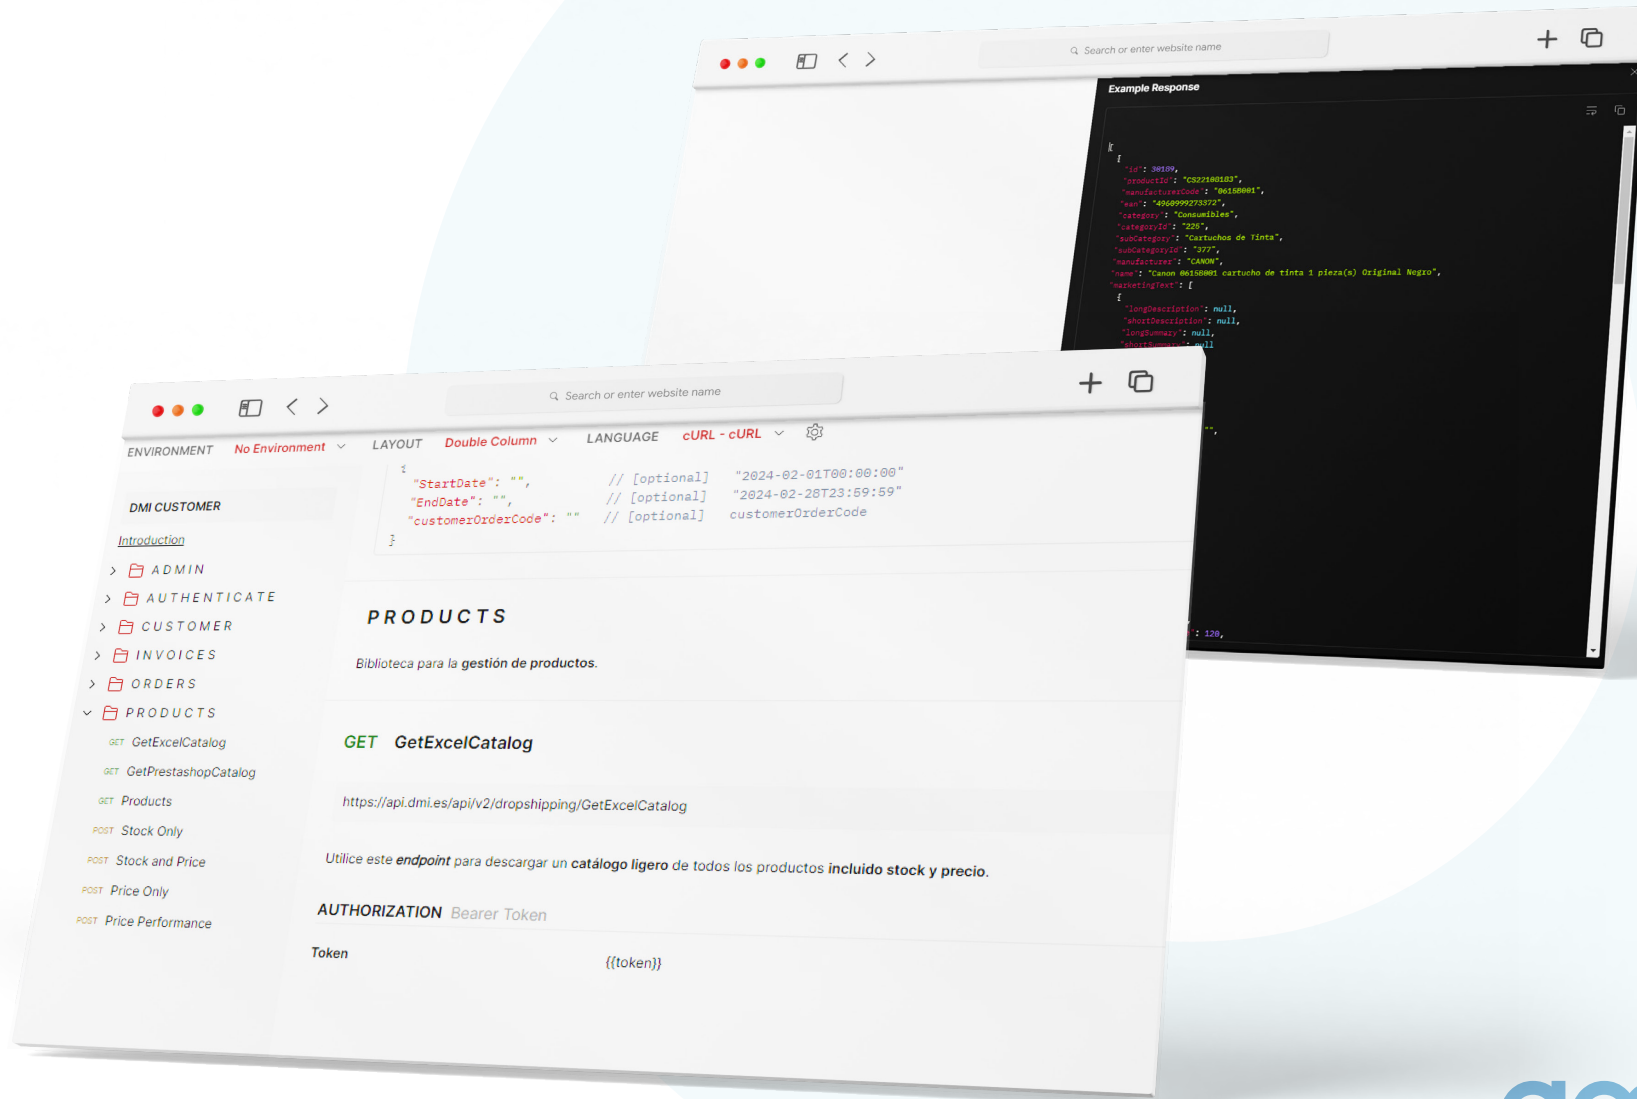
Search or enter website name

Example Response

[
{
"id": 30189,
"productId": "CS22100183",
"manufacturerCode": "8615B001",
"ean": "4960999273372",
"category": "Consumibles",
"categoryId": "225",
"subCategory": "Cartuchos de Tinta",
"subCategoryId": "377",
"manufacturer": "CANON",
"name": "Canon 8615B001 cartucho de tinta 1 pieza(s) Original Negro",
"marketingText": [
{
"longDescription": null,
"shortDescription": null,
"longSummary": null,
"shortSummary": null

"",

": 128,

Search or enter website name

ENVIRONMENT No Environment LAYOUT Double Column LANGUAGE cURL - cURL

{
"StartDate": "", // [optional] "2024-02-01T00:00:00"
"EndDate": "", // [optional] "2024-02-28T23:59:59"
"customerOrderCode": "" // [optional] customerOrderCode
}

DMI CUSTOMER

Introduction

ADMIN

AUTHENTICATE

CUSTOMER

INVOICES

ORDERS

PRODUCTS

GET GetExcelCatalog

GET GetPrestashopCatalog

GET Products

POST Stock Only

POST Stock and Price

POST Price Only

POST Price Performance

PRODUCTS

Biblioteca para la gestión de productos.

GET GetExcelCatalog

https://api.dmi.es/api/v2/dropshipping/GetExcelCatalog

Utilice este endpoint para descargar un catálogo ligero de todos los productos incluido stock y precio.

AUTHORIZATION Bearer Token

Token {{token}}